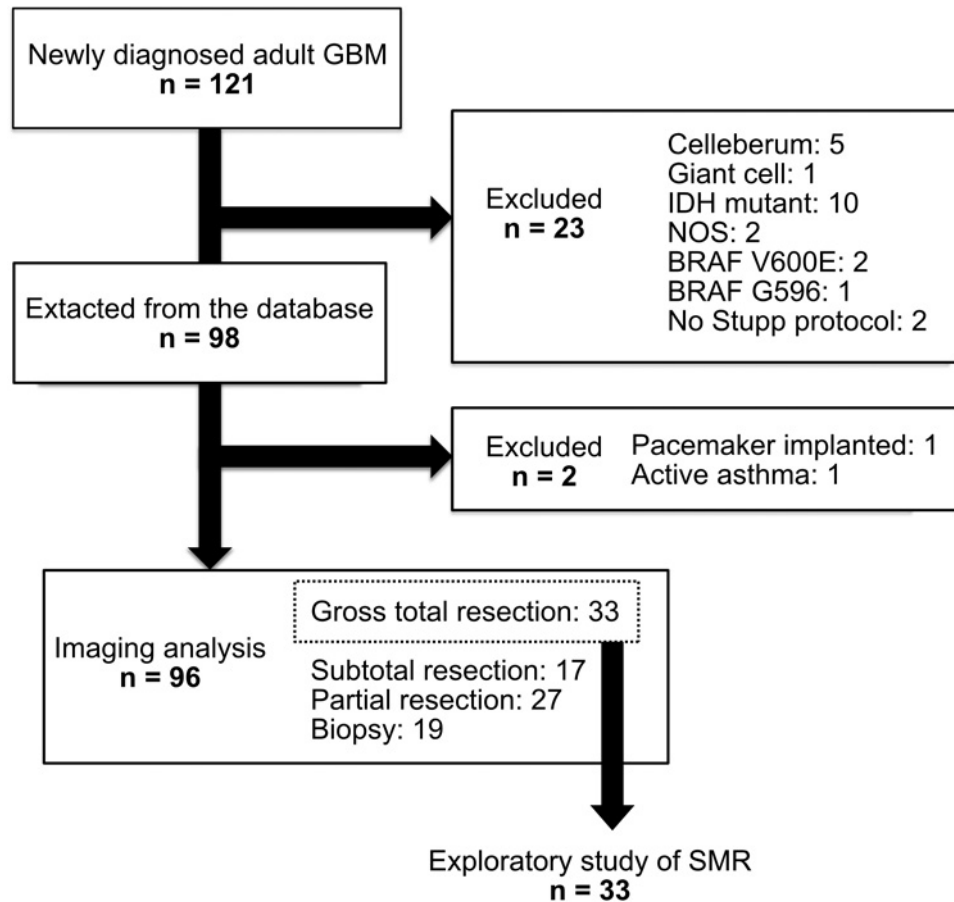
Newly diagnosed adult GBM
n = 121

Excluded
n = 23

Celleberum: 5
Giant cell: 1
IDH mutant: 10
NOS: 2
BRAF V600E: 2
BRAF G596: 1
No Stupp protocol: 2

Extacted from the database
n = 98

Excluded
n = 2

Pacemaker implanted: 1
Active asthma: 1

Imaging analysis
n = 96

Gross total resection: 33
Subtotal resection: 17
Partial resection: 27
Biopsy: 19

Exploratory study of SMR
n = 33